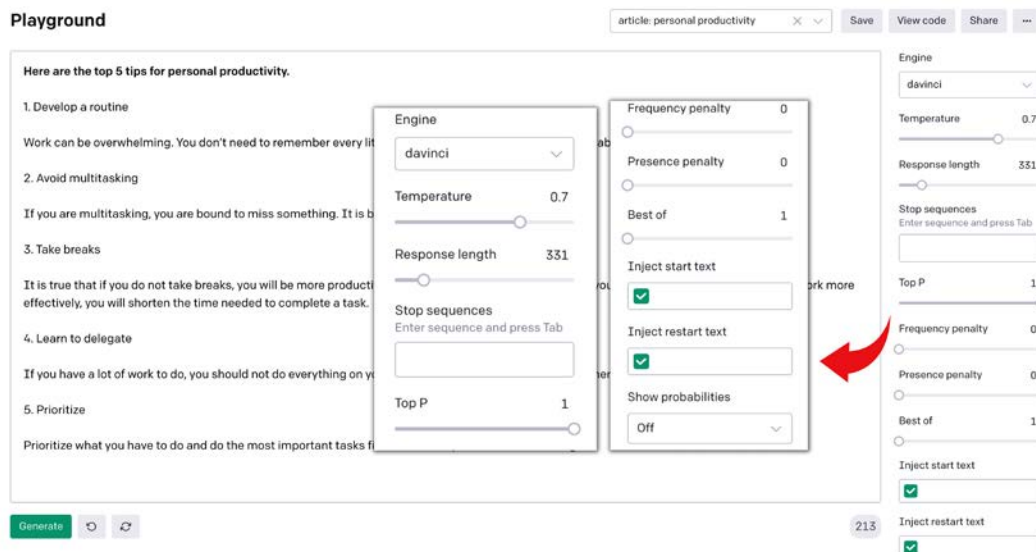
Playground

article: personal productivity

Save View code Share ···

Here are the top 5 tips for personal productivity.

1. Develop a routine

Work can be overwhelming. You don't need to remember every lit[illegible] ab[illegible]

2. Avoid multitasking

If you are multitasking, you are bound to miss something. It is b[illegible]

3. Take breaks

It is true that if you do not take breaks, you will be more producti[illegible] you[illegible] ork more effectively, you will shorten the time needed to complete a task.

4. Learn to delegate

If you have a lot of work to do, you should not do everything on y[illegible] mer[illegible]

5. Prioritize

Prioritize what you have to do and do the most important tasks fi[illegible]

Engine
davinci
Temperature 0.7
Response length 331
Stop sequences
Enter sequence and press Tab
Top P 1

Frequency penalty 0
Presence penalty 0
Best of 1
Inject start text
Inject restart text
Show probabilities
Off

Engine
davinci
Temperature 0.7
Response length 331
Stop sequences
Enter sequence and press Tab
Top P 1
Frequency penalty 0
Presence penalty 0
Best of 1
Inject start text
Inject restart text

Generate

213